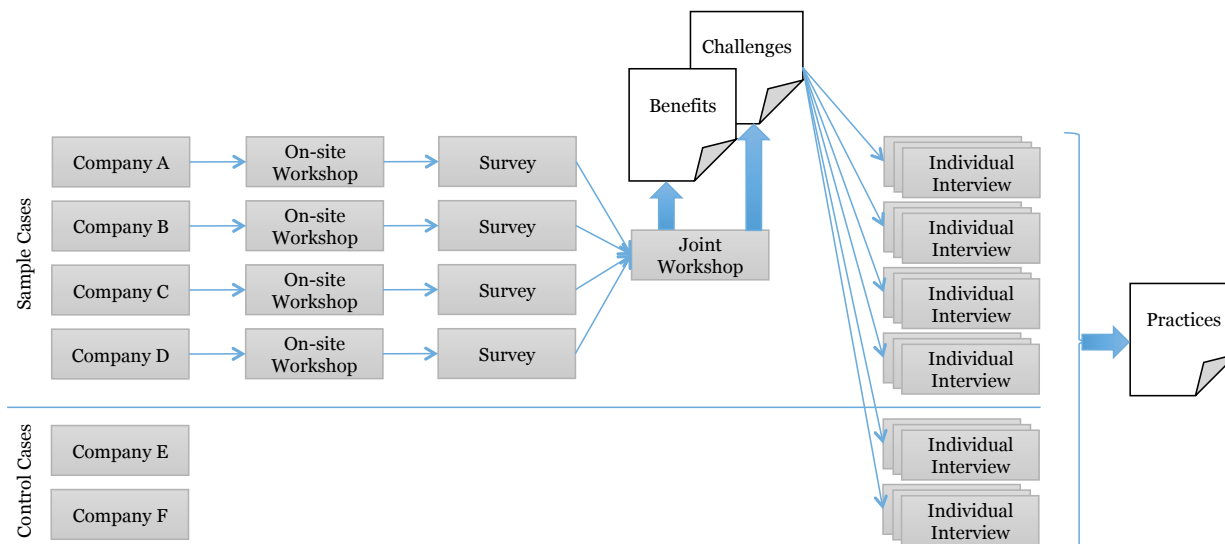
Challenges

Benefits

Sample Cases

Company A
On-site Workshop
Survey

Company B
On-site Workshop
Survey

Company C
On-site Workshop
Survey

Company D
On-site Workshop
Survey

Joint Workshop

Individual Interview

Individual Interview

Individual Interview

Individual Interview

Practices

Control Cases

Company E

Company F

Individual Interview

Individual Interview